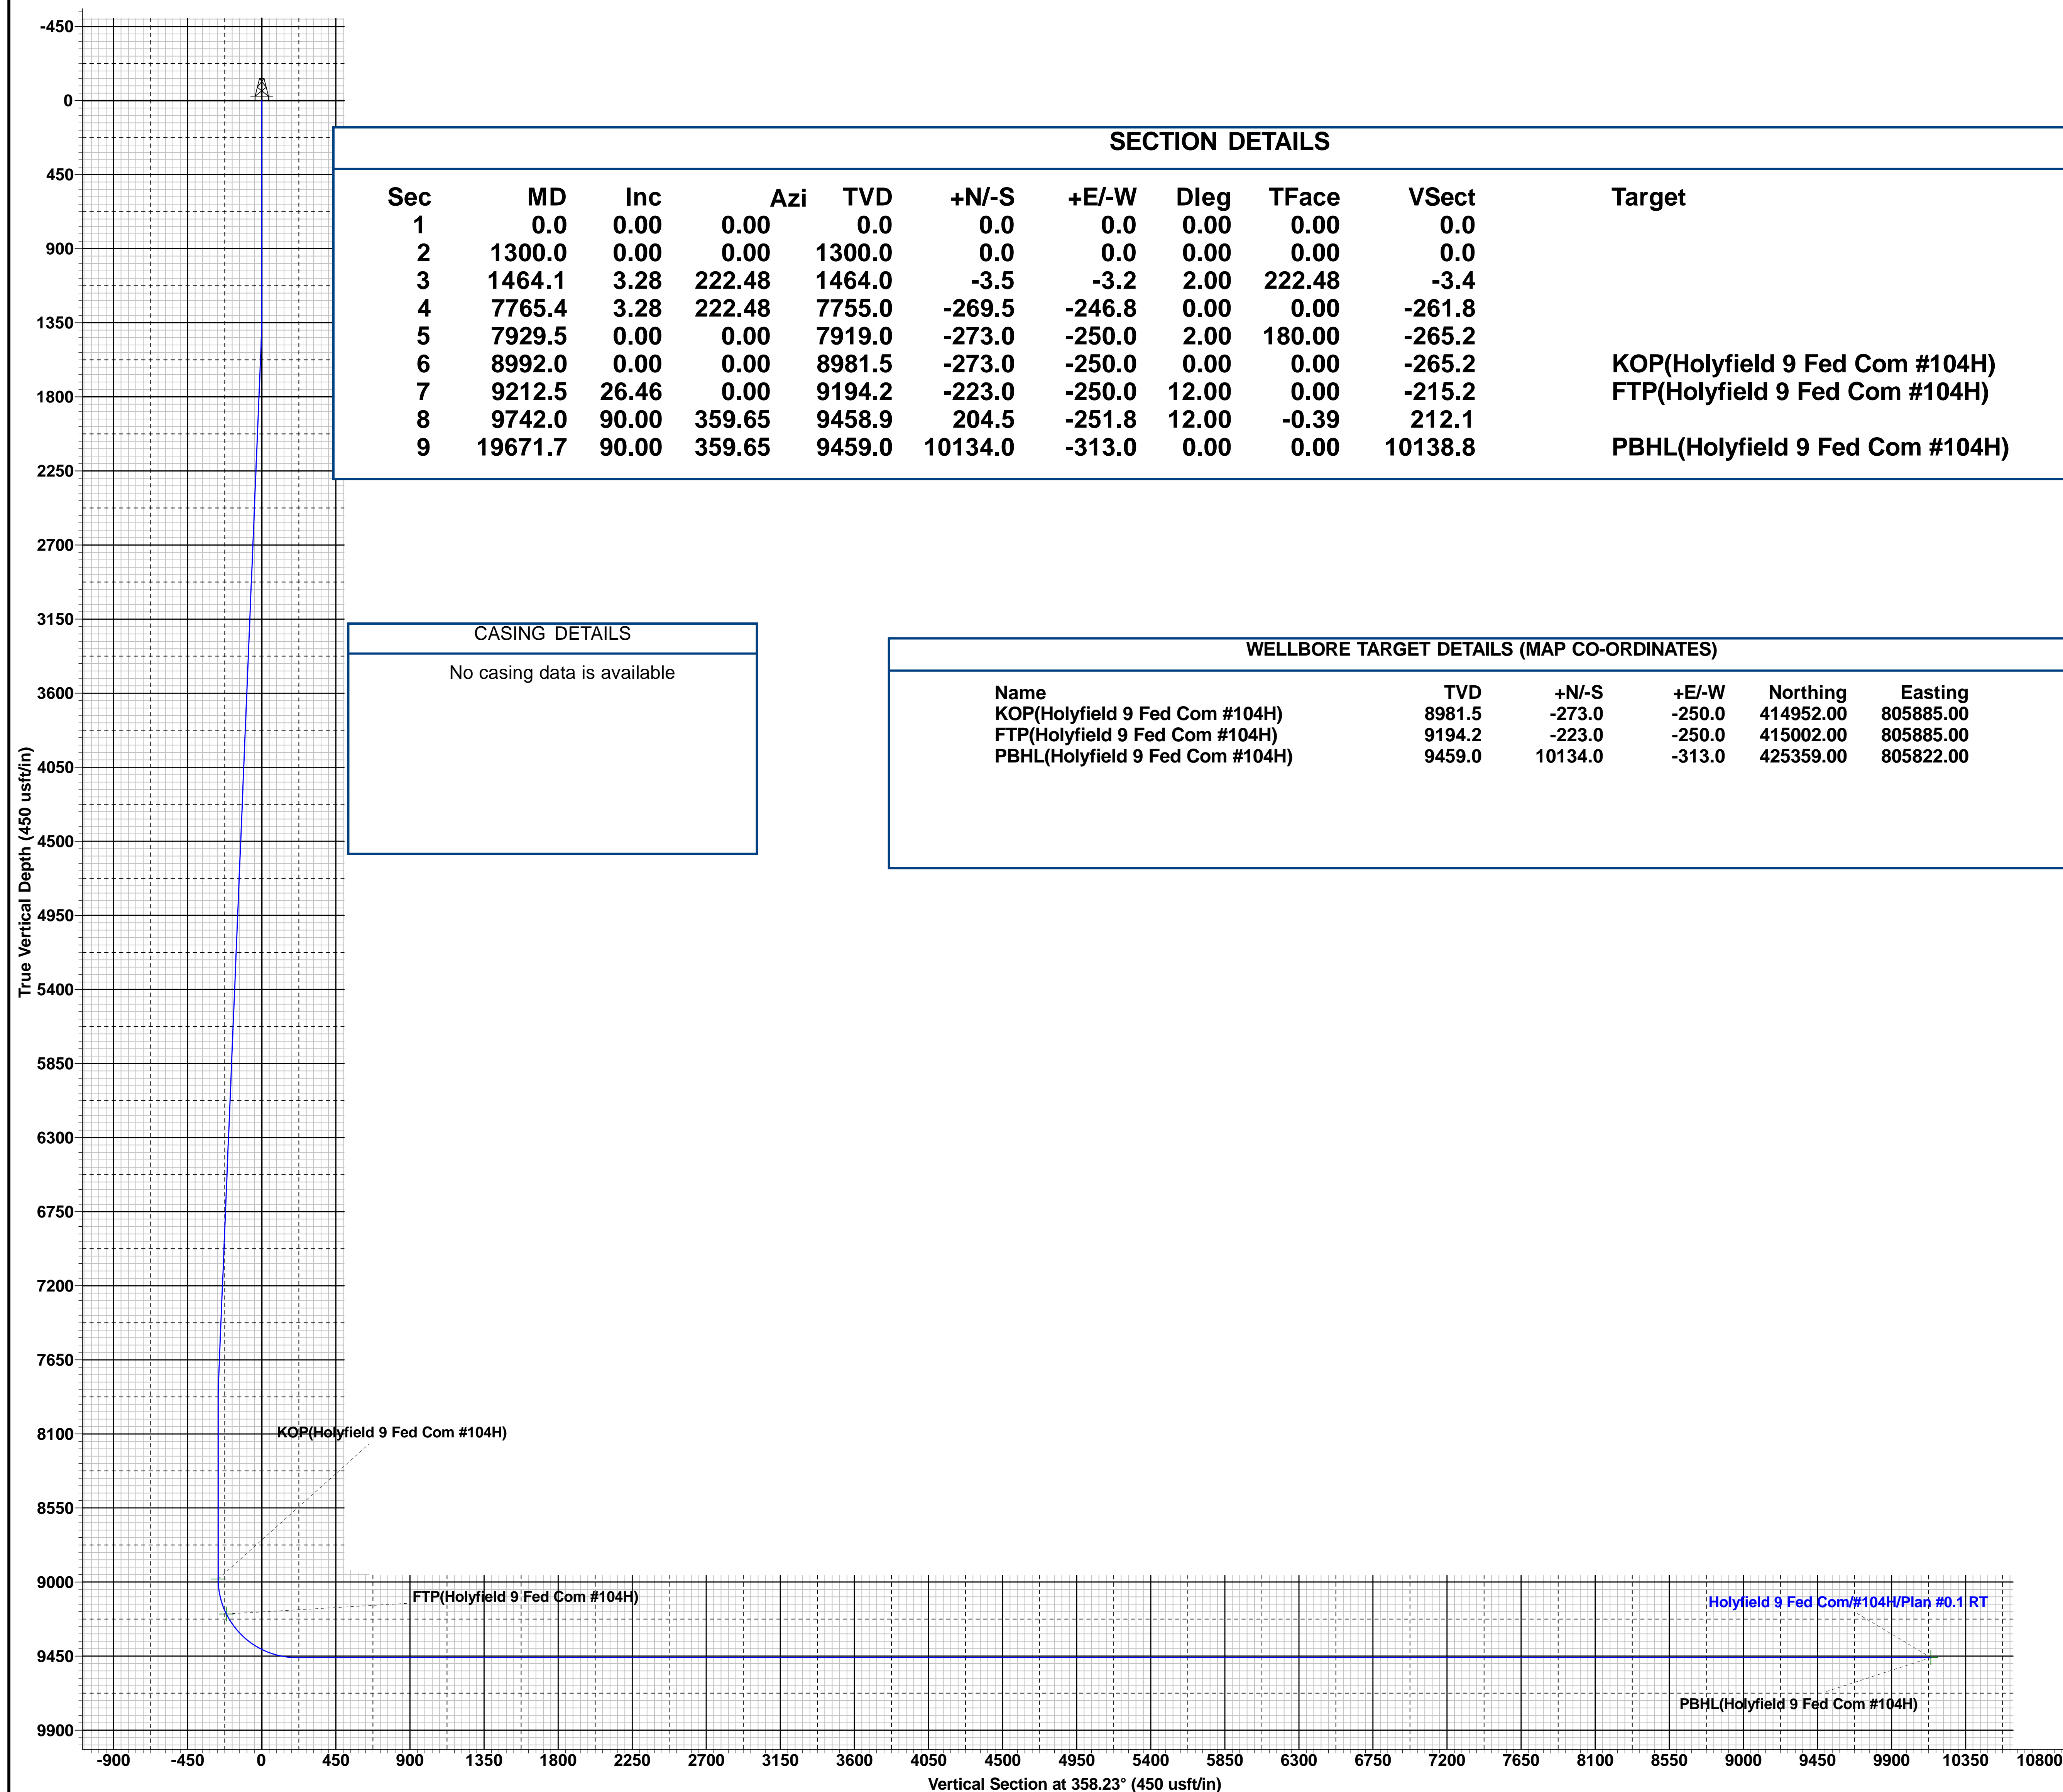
-450
0
450
900
1350
1800
2250
2700
3150
3600
4050
4500
4950
5400
5850
6300
6750
7200
7650
8100
8550
9000
9450
9900

True Vertical Depth (450 usft/in)

SECTION DETAILS

| Sec | MD | Inc | Azi | TVD | +N/-S | +E/-W | Dleg | TFace | VSect | Target |
|---|---|---|---|---|---|---|---|---|---|---|
| 1 | 0.0 | 0.00 | 0.00 | 0.0 | 0.0 | 0.0 | 0.00 | 0.00 | 0.0 | |
| 2 | 1300.0 | 0.00 | 0.00 | 1300.0 | 0.0 | 0.0 | 0.00 | 0.00 | 0.0 | |
| 3 | 1464.1 | 3.28 | 222.48 | 1464.0 | -3.5 | -3.2 | 2.00 | 222.48 | -3.4 | |
| 4 | 7765.4 | 3.28 | 222.48 | 7755.0 | -269.5 | -246.8 | 0.00 | 0.00 | -261.8 | |
| 5 | 7929.5 | 0.00 | 0.00 | 7919.0 | -273.0 | -250.0 | 2.00 | 180.00 | -265.2 | |
| 6 | 8992.0 | 0.00 | 0.00 | 8981.5 | -273.0 | -250.0 | 0.00 | 0.00 | -265.2 | KOP(Holyfield 9 Fed Com #104H) |
| 7 | 9212.5 | 26.46 | 0.00 | 9194.2 | -223.0 | -250.0 | 12.00 | 0.00 | -215.2 | FTP(Holyfield 9 Fed Com #104H) |
| 8 | 9742.0 | 90.00 | 359.65 | 9458.9 | 204.5 | -251.8 | 12.00 | -0.39 | 212.1 | |
| 9 | 19671.7 | 90.00 | 359.65 | 9459.0 | 10134.0 | -313.0 | 0.00 | 0.00 | 10138.8 | PBHL(Holyfield 9 Fed Com #104H) |

CASING DETAILS
No casing data is available

WELLBORE TARGET DETAILS (MAP CO-ORDINATES)

| Name | TVD | +N/-S | +E/-W | Northing | Easting |
|---|---|---|---|---|---|
| KOP(Holyfield 9 Fed Com #104H) | 8981.5 | -273.0 | -250.0 | 414952.00 | 805885.00 |
| FTP(Holyfield 9 Fed Com #104H) | 9194.2 | -223.0 | -250.0 | 415002.00 | 805885.00 |
| PBHL(Holyfield 9 Fed Com #104H) | 9459.0 | 10134.0 | -313.0 | 425359.00 | 805822.00 |

KOP(Holyfield 9 Fed Com #104H)
FTP(Holyfield 9 Fed Com #104H)
Holyfield 9 Fed Com/#104H/Plan #0.1 RT
PBHL(Holyfield 9 Fed Com #104H)

-900 -450 0 450 900 1350 1800 2250 2700 3150 3600 4050 4500 4950 5400 5850 6300 6750 7200 7650 8100 8550 9000 9450 9900 10350 10800
Vertical Section at 358.23° (450 usft/in)